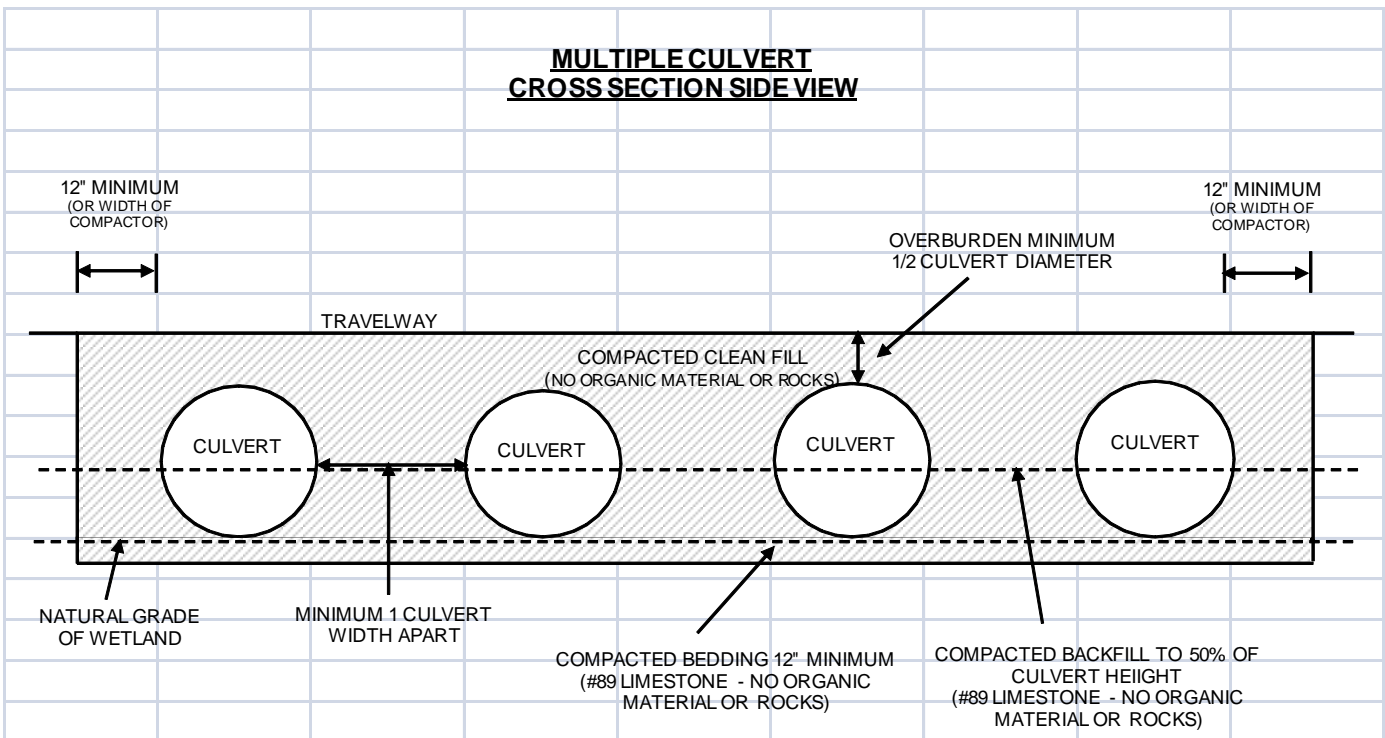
MULTIPLE CULVERT
CROSS SECTION SIDE VIEW

12" MINIMUM
(OR WIDTH OF COMPACTOR)

12" MINIMUM
(OR WIDTH OF COMPACTOR)

OVERBURDEN MINIMUM
1/2 CULVERT DIAMETER

TRAVELWAY

COMPACTED CLEAN FILL
(NO ORGANIC MATERIAL OR ROCKS)

CULVERT

CULVERT

CULVERT

CULVERT

NATURAL GRADE
OF WETLAND

MINIMUM 1 CULVERT
WIDTH APART

COMPACTED BEDDING 12" MINIMUM
(#89 LIMESTONE - NO ORGANIC MATERIAL OR ROCKS)

COMPACTED BACKFILL TO 50% OF CULVERT HEIIGHT
(#89 LIMESTONE - NO ORGANIC MATERIAL OR ROCKS)